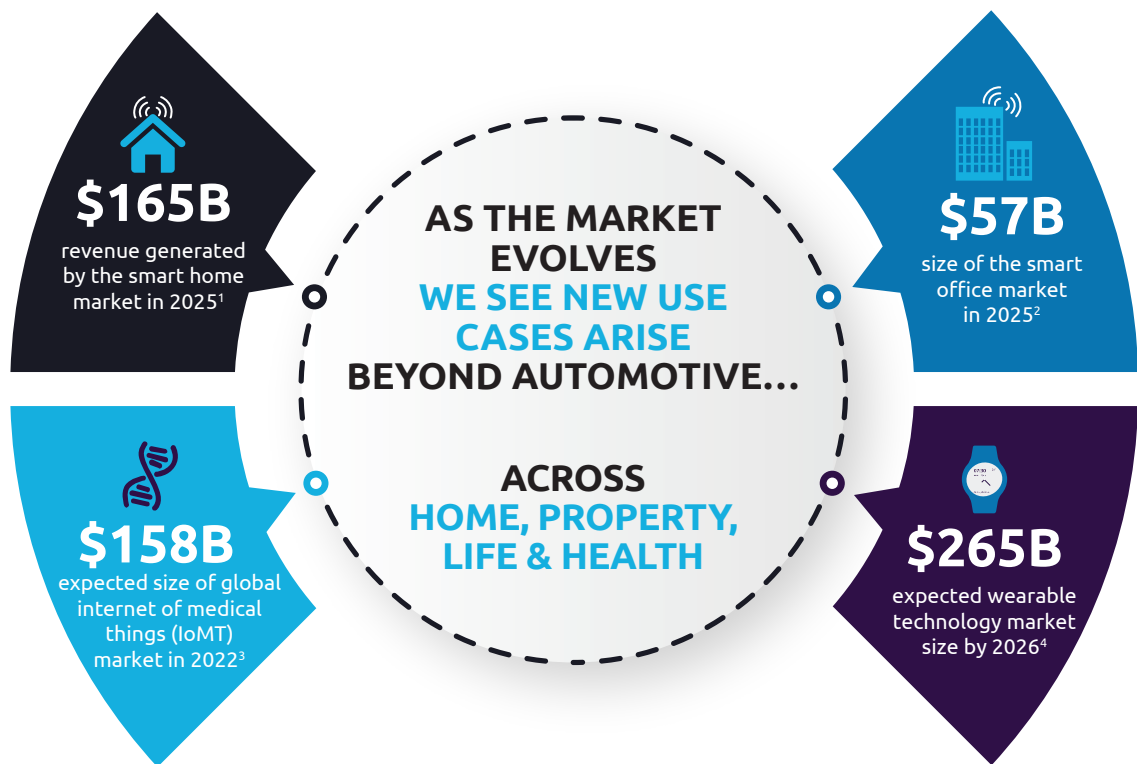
$165B
revenue generated by the smart home market in 2025$^1$

AS THE MARKET EVOLVES
WE SEE NEW USE CASES ARISE
BEYOND AUTOMOTIVE...

ACROSS
HOME, PROPERTY, LIFE & HEALTH

$57B
size of the smart office market in 2025$^2$

$158B
expected size of global internet of medical things (IoMT) market in 2022$^3$

$265B
expected wearable technology market size by 2026$^4$